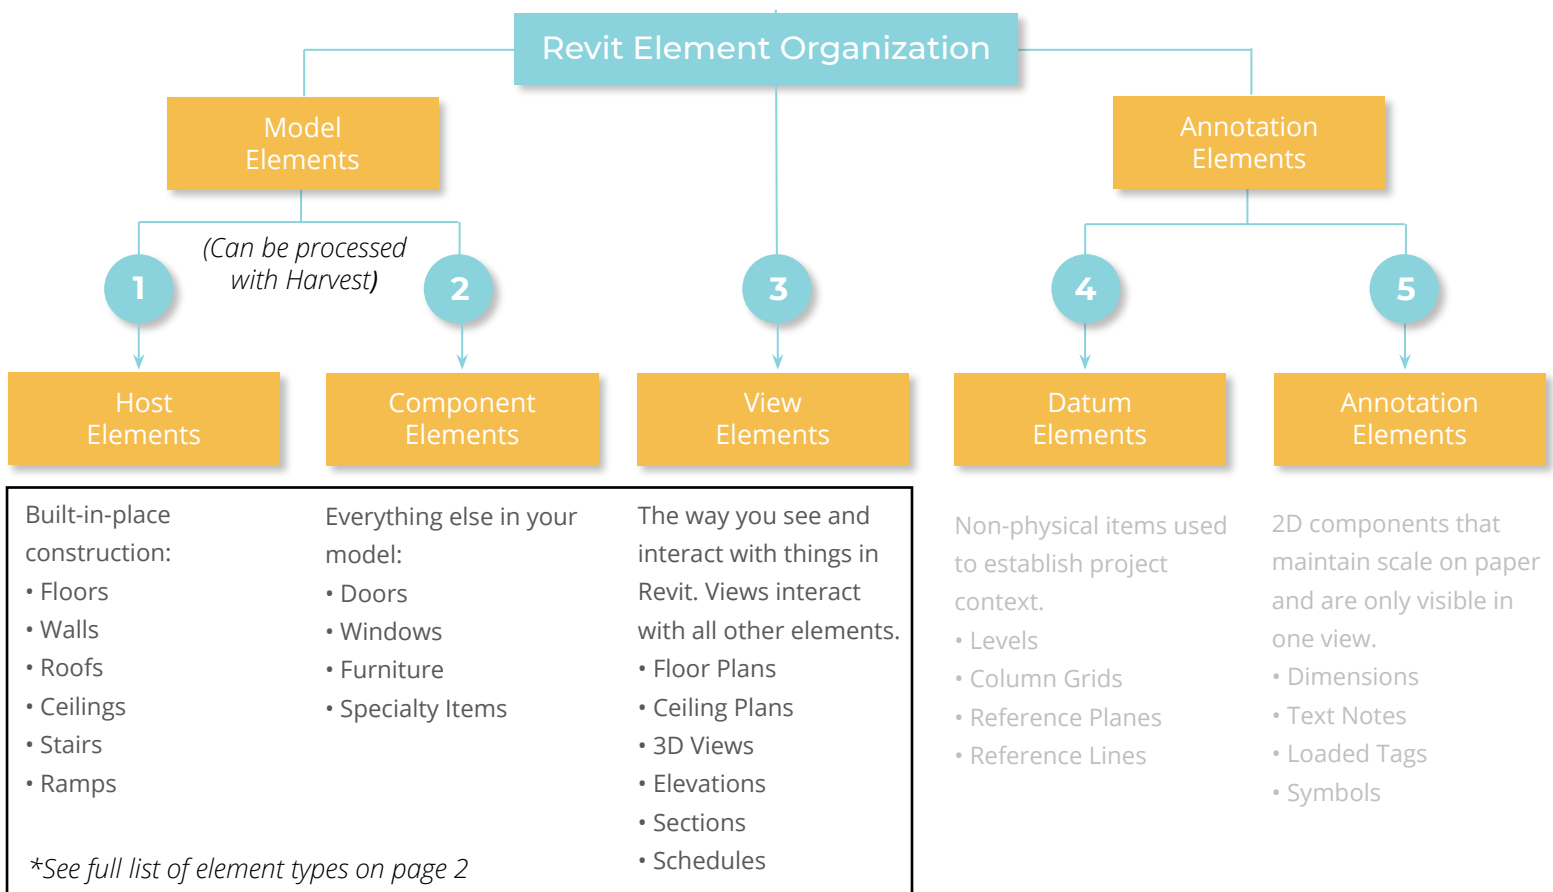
Revit Element Organization

Model Elements

Annotation Elements

(Can be processed with Harvest)

1

2

3

4

5

Host Elements

Component Elements

View Elements

Datum Elements

Annotation Elements

Built-in-place construction:
• Floors
• Walls
• Roofs
• Ceilings
• Stairs
• Ramps

Everything else in your model:
• Doors
• Windows
• Furniture
• Specialty Items

The way you see and interact with things in Revit. Views interact with all other elements.
• Floor Plans
• Ceiling Plans
• 3D Views
• Elevations
• Sections
• Schedules

Non-physical items used to establish project context.
• Levels
• Column Grids
• Reference Planes
• Reference Lines

2D components that maintain scale on paper and are only visible in one view.
• Dimensions
• Text Notes
• Loaded Tags
• Symbols

*See full list of element types on page 2